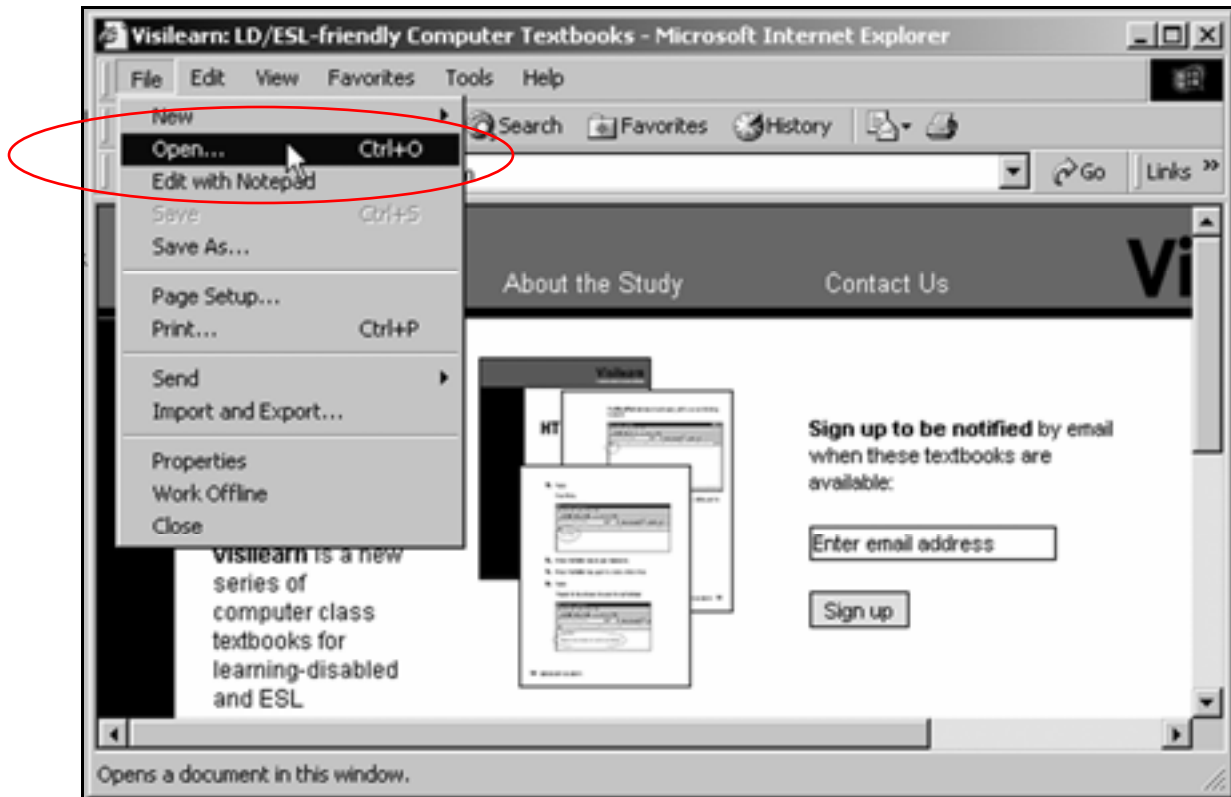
Visilearn: LD/ESL-friendly Computer Textbooks - Microsoft Internet Explorer

File Edit View Favorites Tools Help

New
Open... Ctrl+O
Edit with Notepad
Save Ctrl+S
Save As...
Page Setup...
Print... Ctrl+P
Send
Import and Export...
Properties
Work Offline
Close

Search Favorites History

Go Links »

About the Study Contact Us Vi

Visilearn

HT

Sign up to be notified by email when these textbooks are available:

Enter email address

Sign up

Visilearn is a new series of computer class textbooks for learning-disabled and ESL

Opens a document in this window.